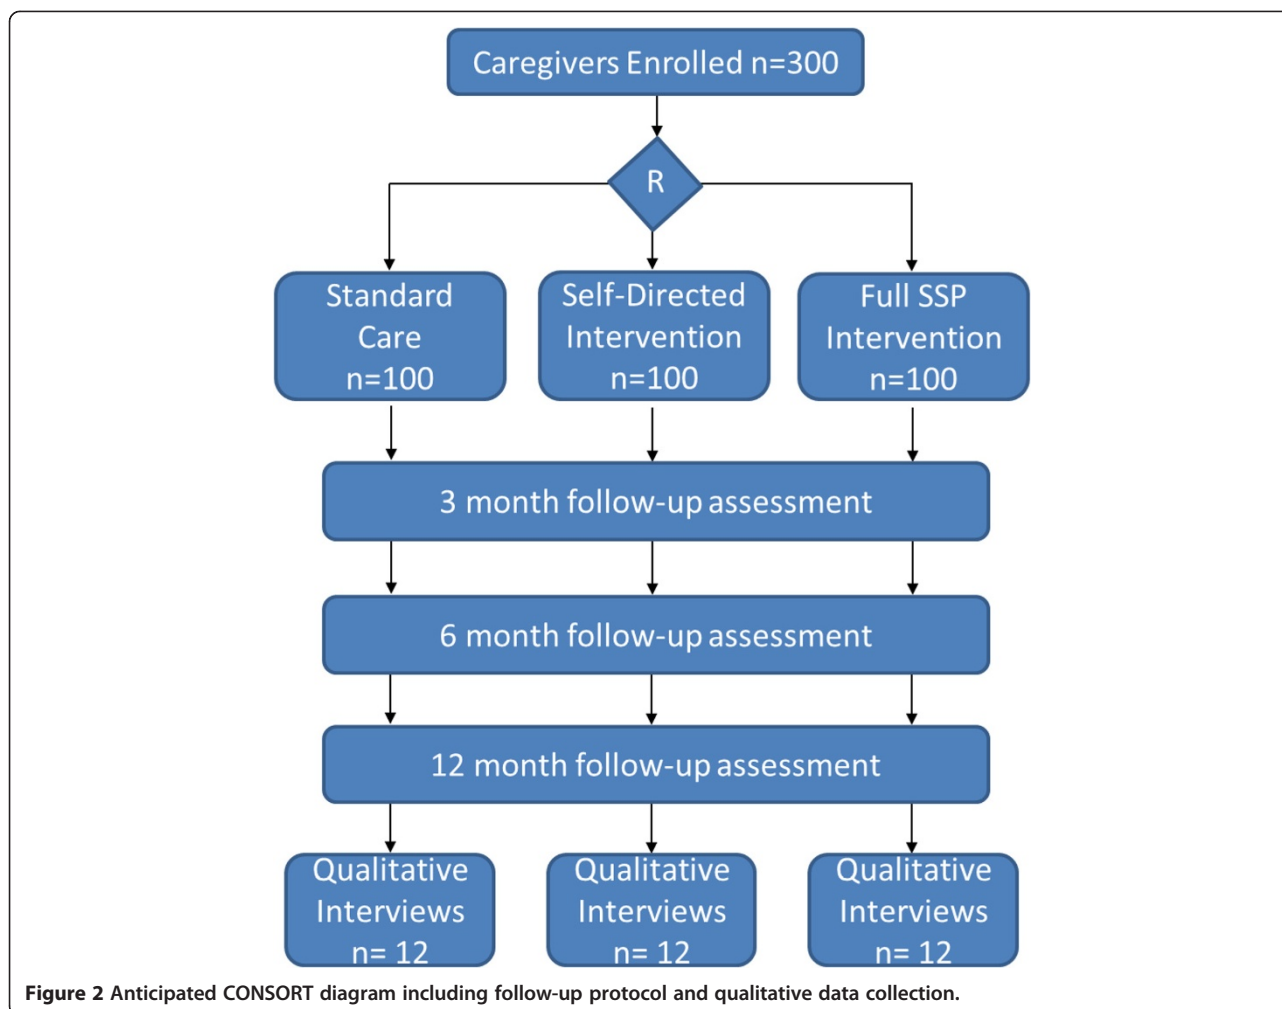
Caregivers Enrolled n=300

R

Standard Care n=100

Self-Directed Intervention n=100

Full SSP Intervention n=100

3 month follow-up assessment

6 month follow-up assessment

12 month follow-up assessment

Qualitative Interviews n= 12

Qualitative Interviews n= 12

Qualitative Interviews n= 12

**Figure 2** Anticipated CONSORT diagram including follow-up protocol and qualitative data collection.